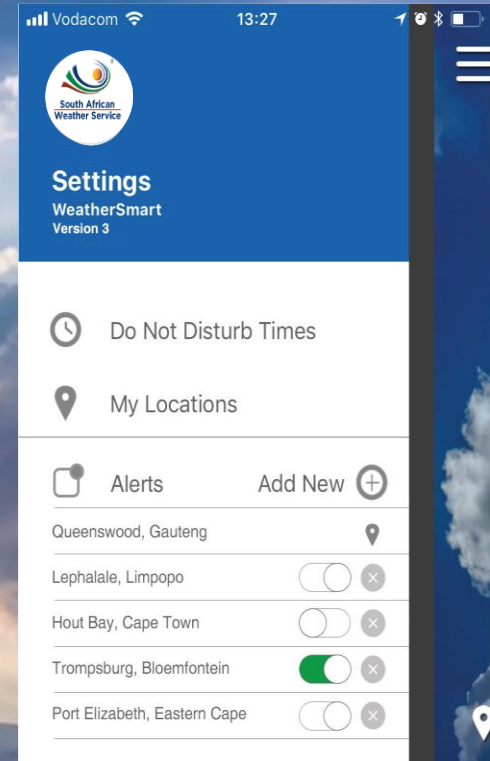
Vodacom 13:27

South African Weather Service

Settings
WeatherSmart
Version 3

Do Not Disturb Times

My Locations

Alerts Add New

Queenswood, Gauteng

Lephalale, Limpopo

Hout Bay, Cape Town

Trompsburg, Bloemfontein

Port Elizabeth, Eastern Cape